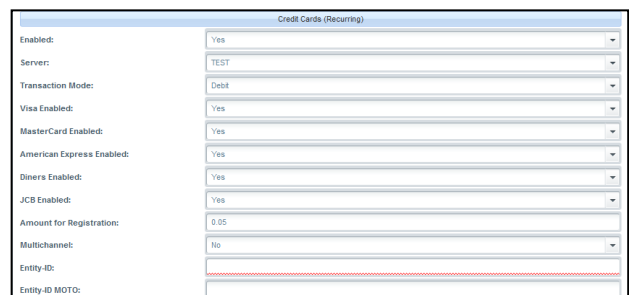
Credit Cards (Recurring)

| | |
|---|---|
| Enabled: | Yes |
| Server: | TEST |
| Transaction Mode: | Debit |
| Visa Enabled: | Yes |
| MasterCard Enabled: | Yes |
| American Express Enabled: | Yes |
| Diners Enabled: | Yes |
| JCB Enabled: | Yes |
| Amount for Registration: | 0.05 |
| Multichannel: | No |
| Entity-ID: | |
| Entity-ID MOTO: | |